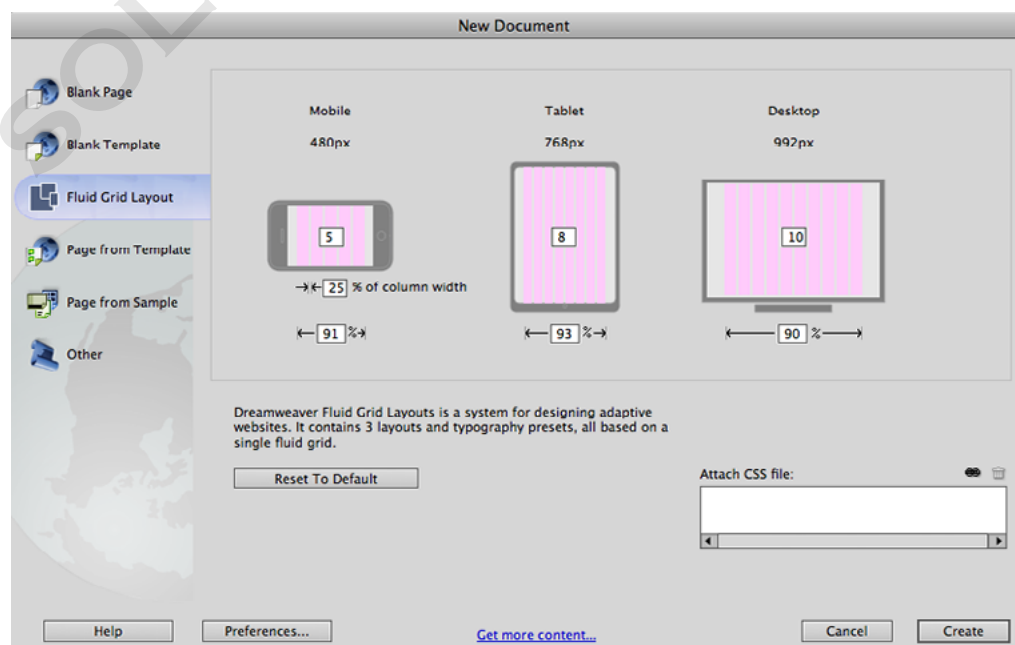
New Document

Blank Page

Blank Template

Fluid Grid Layout

Page from Template

Page from Sample

Other

Mobile

480px

5

25 % of column width

91 %

Tablet

768px

8

93 %

Desktop

992px

10

90 %

Dreamweaver Fluid Grid Layouts is a system for designing adaptive websites. It contains 3 layouts and typography presets, all based on a single fluid grid.

Reset To Default

Attach CSS file:

Help

Preferences...

Get more content...

Cancel

Create